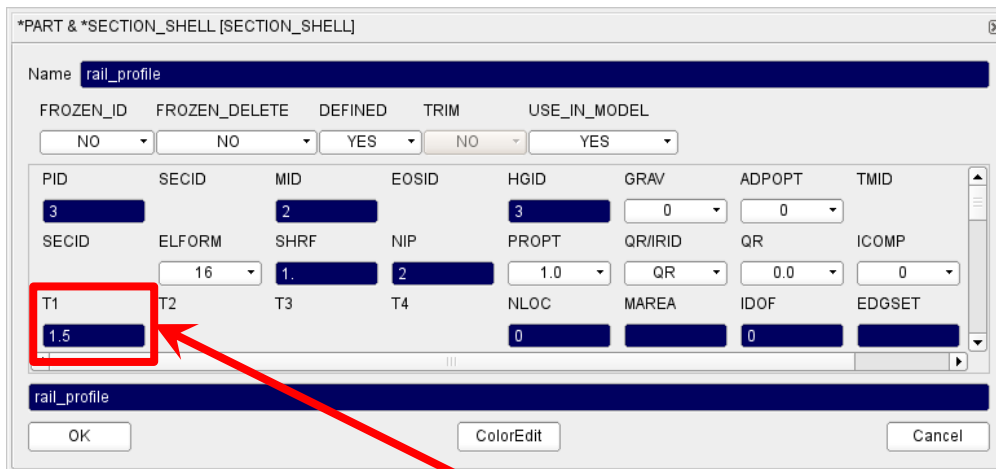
*PART & *SECTION_SHELL [SECTION_SHELL]

Name rail_profile

| FROZEN_ID | FROZEN_DELETE | DEFINED | TRIM | USE_IN_MODEL |
|---|---|---|---|---|
| NO | NO | YES | NO | YES |

| PID | SECID | MID | EOSID | HGID | GRAV | ADPOPT | TMID |
|---|---|---|---|---|---|---|---|
| 3 | | 2 | | 3 | 0 | 0 | |
| SECID | ELFORM | SHRF | NIP | PROPT | QR/IRID | QR | ICOMP |
| | 16 | 1. | 2 | 1.0 | QR | 0.0 | 0 |
| T1 | T2 | T3 | T4 | NLOC | MAREA | IDOF | EDGSET |
| 1.5 | | | | 0 | | 0 | |

rail_profile

OK ColorEdit Cancel